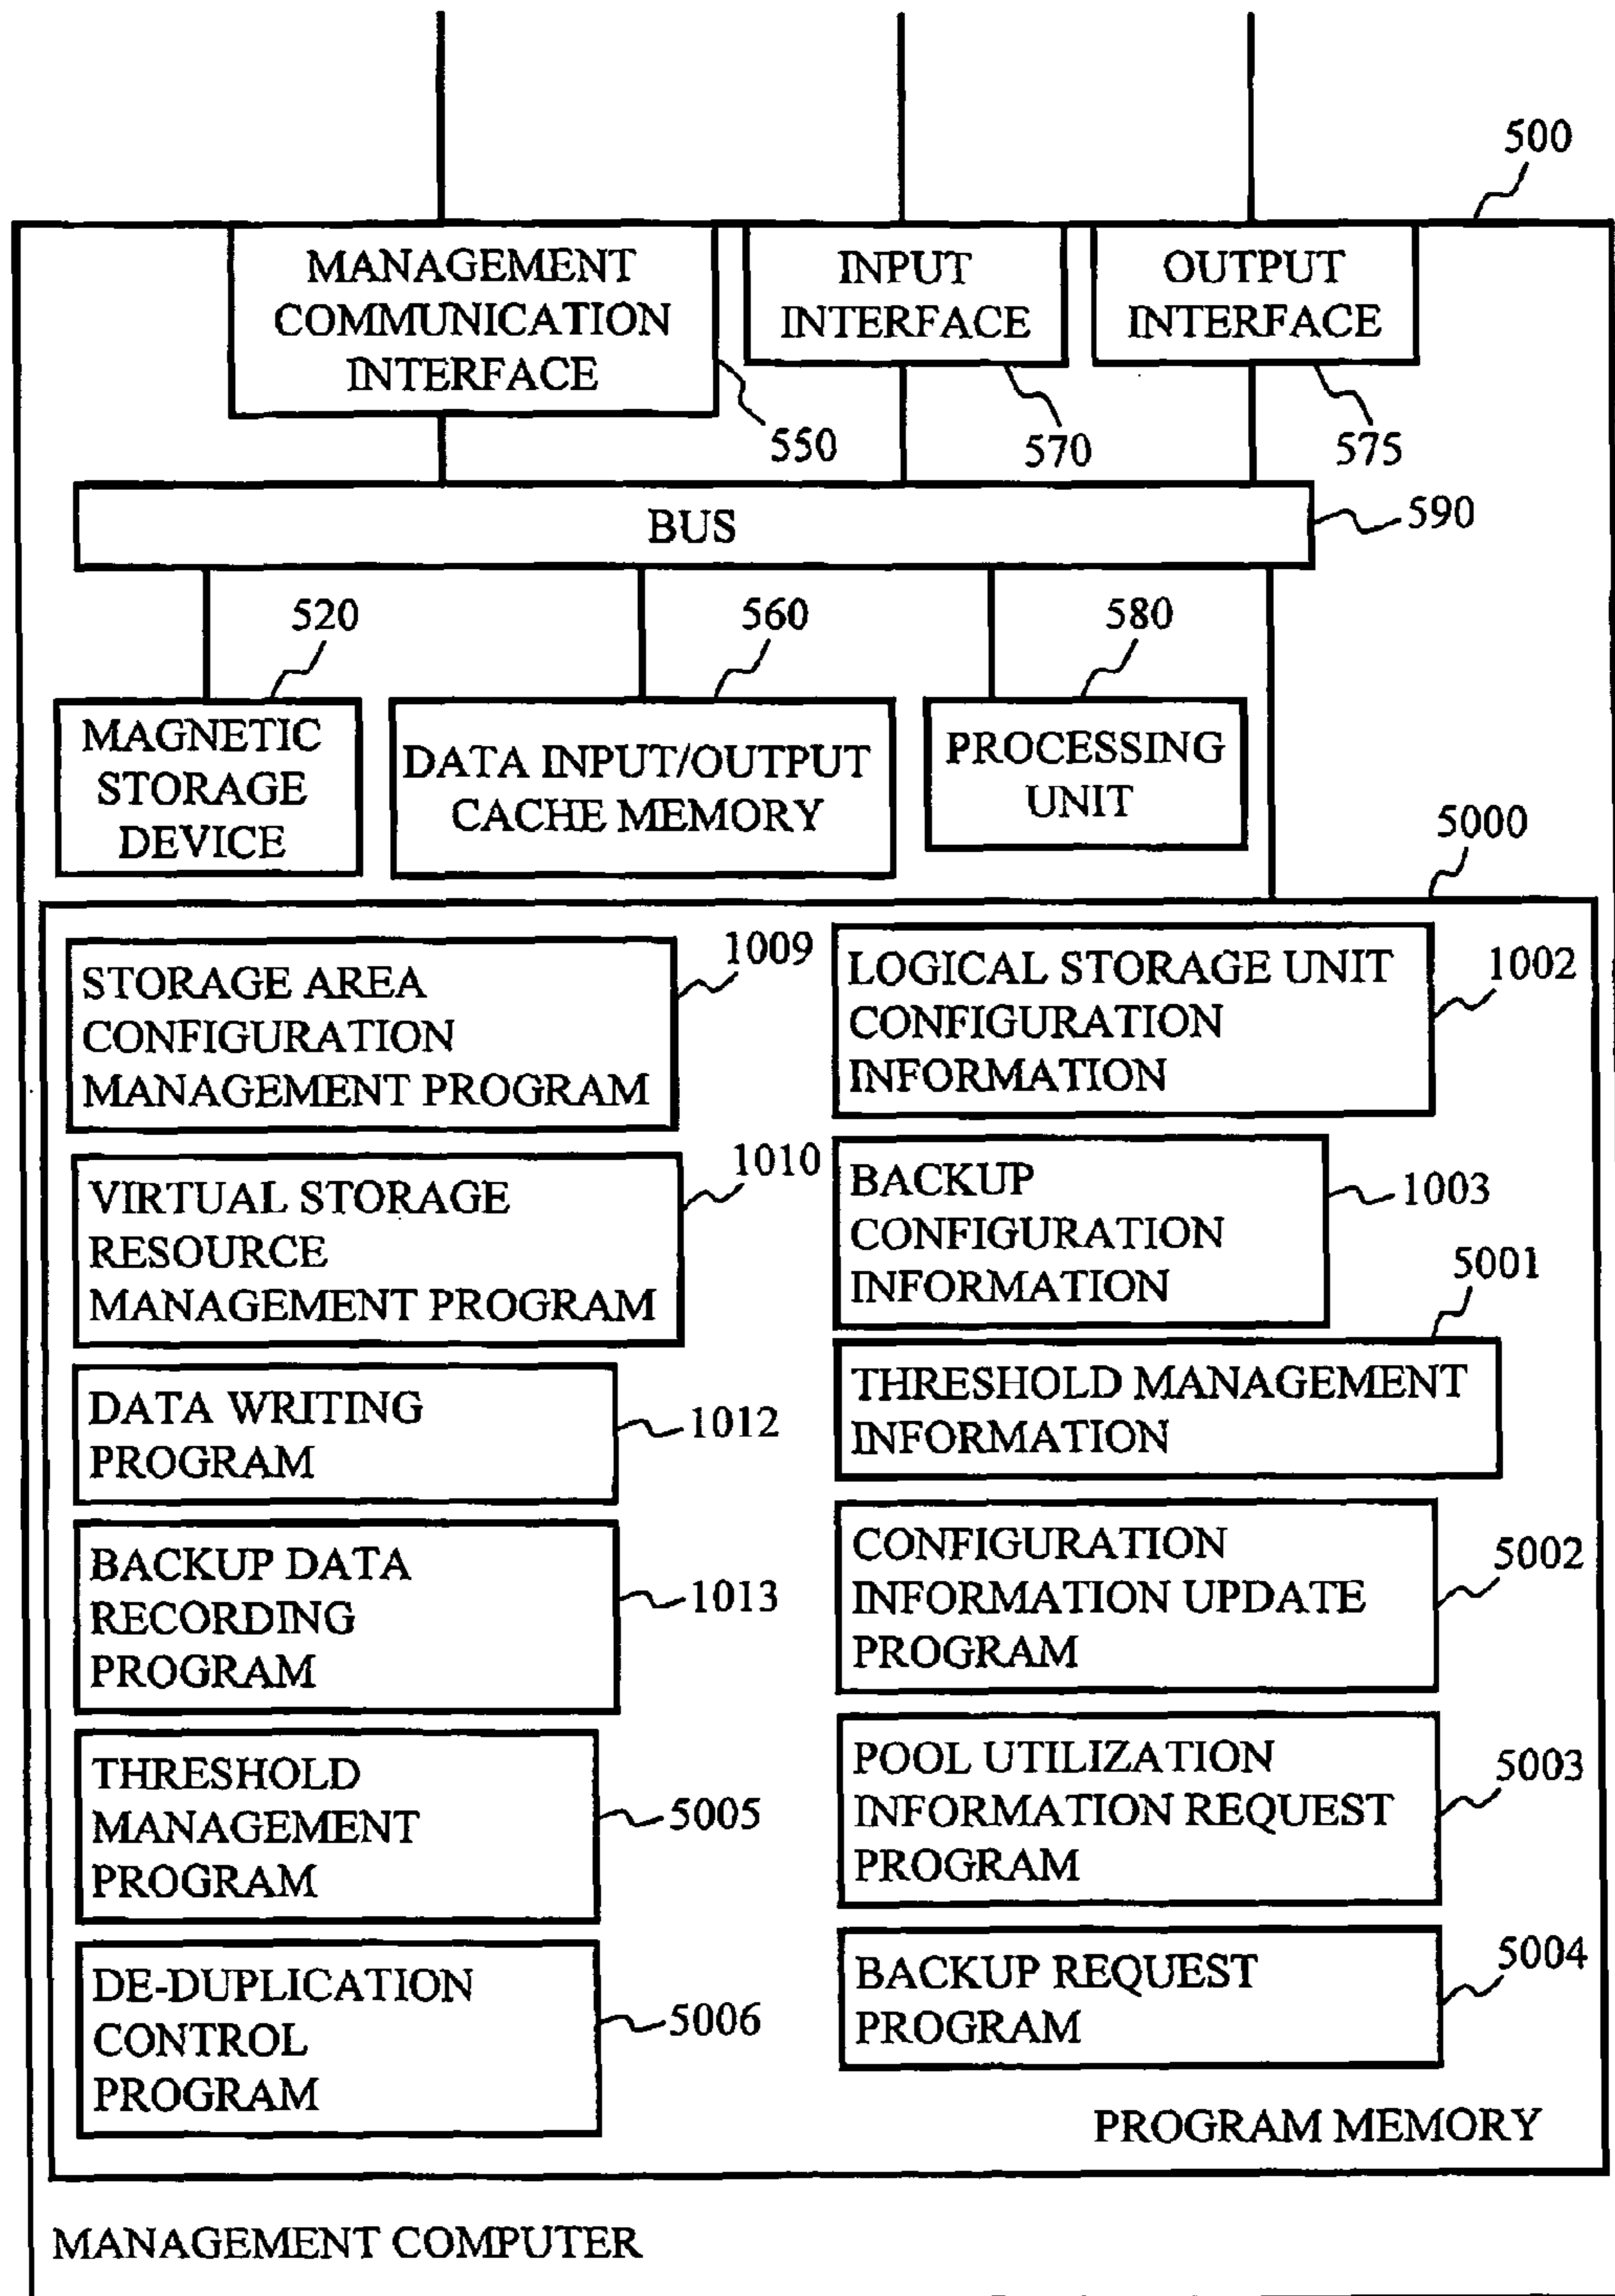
500

MANAGEMENT COMMUNICATION INTERFACE

INPUT INTERFACE

OUTPUT INTERFACE

550

570

575

BUS

590

520

560

580

MAGNETIC STORAGE DEVICE

DATA INPUT/OUTPUT CACHE MEMORY

PROCESSING UNIT

5000

STORAGE AREA CONFIGURATION MANAGEMENT PROGRAM

1009

LOGICAL STORAGE UNIT CONFIGURATION INFORMATION

1002

VIRTUAL STORAGE RESOURCE MANAGEMENT PROGRAM

1010

BACKUP CONFIGURATION INFORMATION

1003

5001

THRESHOLD MANAGEMENT INFORMATION

DATA WRITING PROGRAM

1012

CONFIGURATION INFORMATION UPDATE PROGRAM

5002

BACKUP DATA RECORDING PROGRAM

1013

POOL UTILIZATION INFORMATION REQUEST PROGRAM

5003

THRESHOLD MANAGEMENT PROGRAM

5005

BACKUP REQUEST PROGRAM

5004

DE-DUPLICATION CONTROL PROGRAM

5006

PROGRAM MEMORY

MANAGEMENT COMPUTER